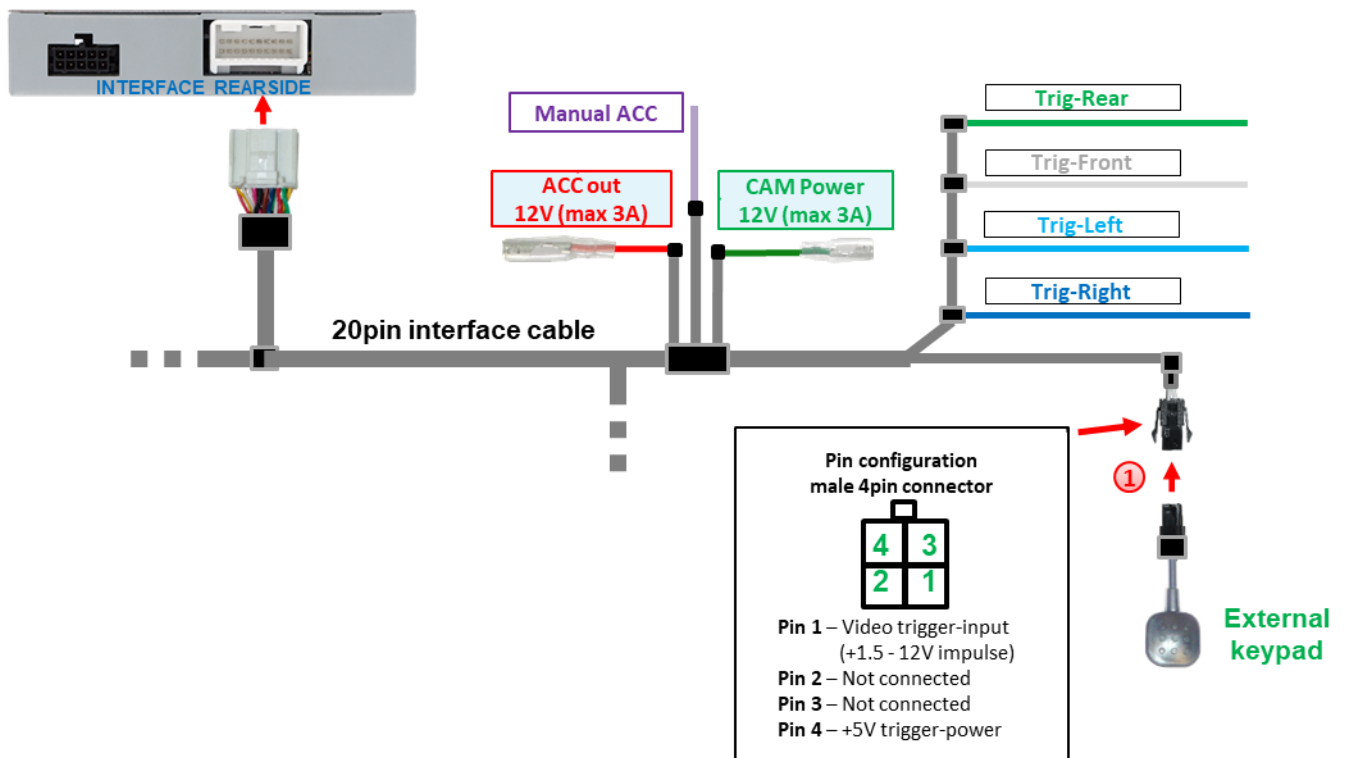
INTERFACE REARSIDE

Manual ACC

ACC out
12V (max 3A)

CAM Power
12V (max 3A)

Trig-Rear

Trig-Front

Trig-Left

Trig-Right

20pin interface cable

Pin configuration
male 4pin connector

| 4 | 3 |
|---|---|
| 2 | 1 |

Pin 1 – Video trigger-input (+1.5 - 12V impulse)
Pin 2 – Not connected
Pin 3 – Not connected
Pin 4 – +5V trigger-power

1

External keypad